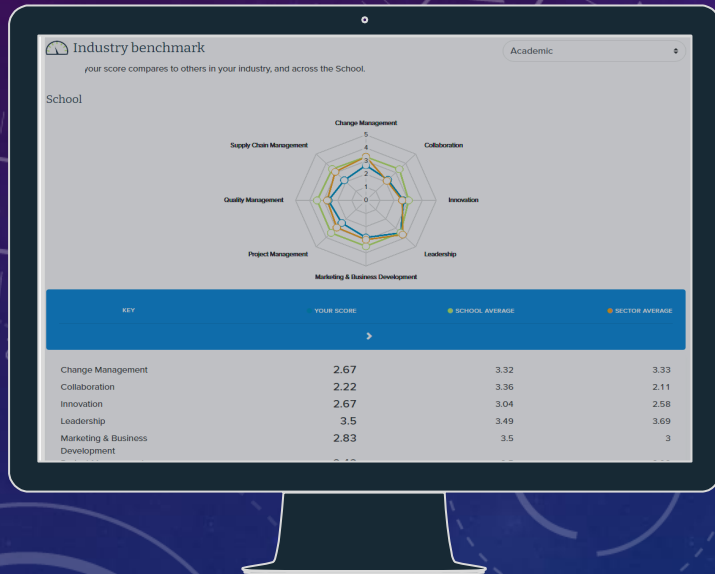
Industry benchmark

Academic

your score compares to others in your industry, and across the School.

School

Change Management
Collaboration
Innovation
Leadership
Marketing & Business Development
Project Management
Quality Management
Supply Chain Management
5
4
3
2
1
0

| KEY | YOUR SCORE | SCHOOL AVERAGE | SECTOR AVERAGE |
|---|---|---|---|
| Change Management | 2.67 | 3.32 | 3.33 |
| Collaboration | 2.22 | 3.36 | 2.11 |
| Innovation | 2.67 | 3.04 | 2.58 |
| Leadership | 3.5 | 3.49 | 3.69 |
| Marketing & Business Development | 2.83 | 3.5 | 3 |
| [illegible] | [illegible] | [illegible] | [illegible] |